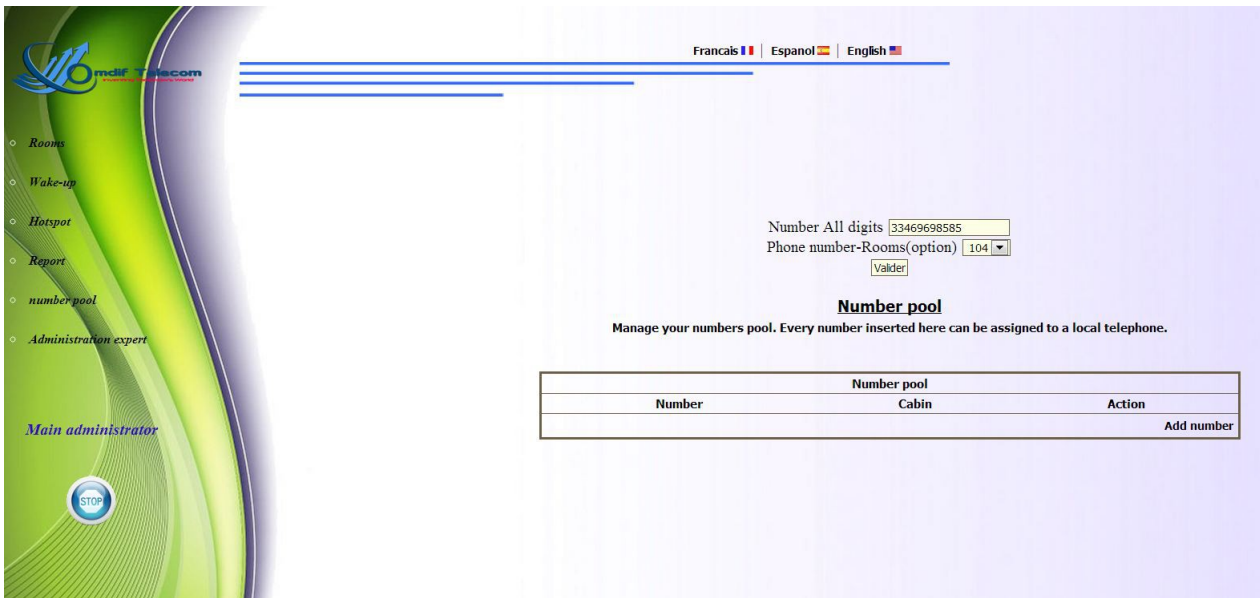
Omdif Telecom

Francais | Espanol | English

Rooms

Wake-up

Hotspot

Report

number pool

Administration expert

Main administrator

STOP

Number All digits 33469698585
Phone number-Rooms(option) 104
Valider

Number pool

Manage your numbers pool. Every number inserted here can be assigned to a local telephone.

| Number pool | | |
|---|---|---|
| Number | Cabin | Action |
| | | Add number |